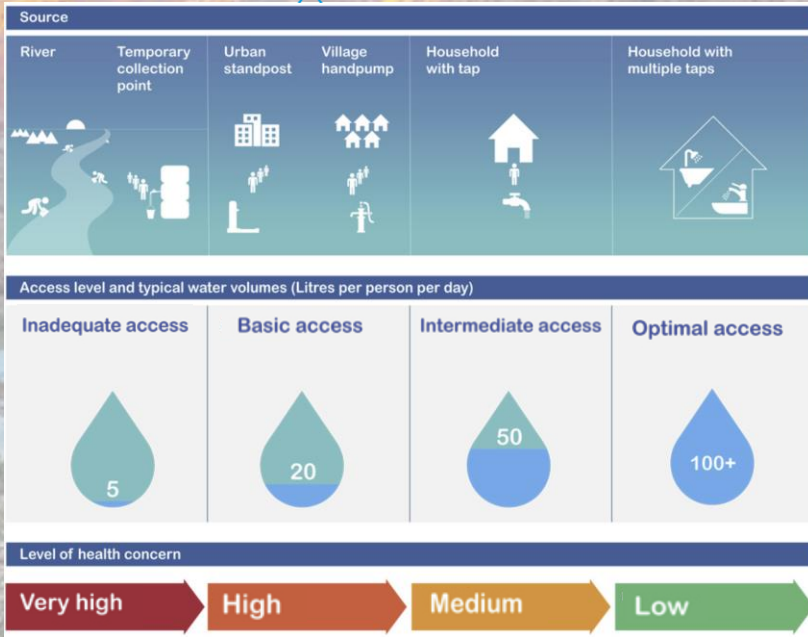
Source

River

Temporary collection point

Urban standpost

Village handpump

Household with tap

Household with multiple taps

Access level and typical water volumes (Litres per person per day)

| Inadequate access | Basic access | Intermediate access | Optimal access |
|---|---|---|---|
| 5 | 20 | 50 | 100+ |

Level of health concern

Very high

High

Medium

Low